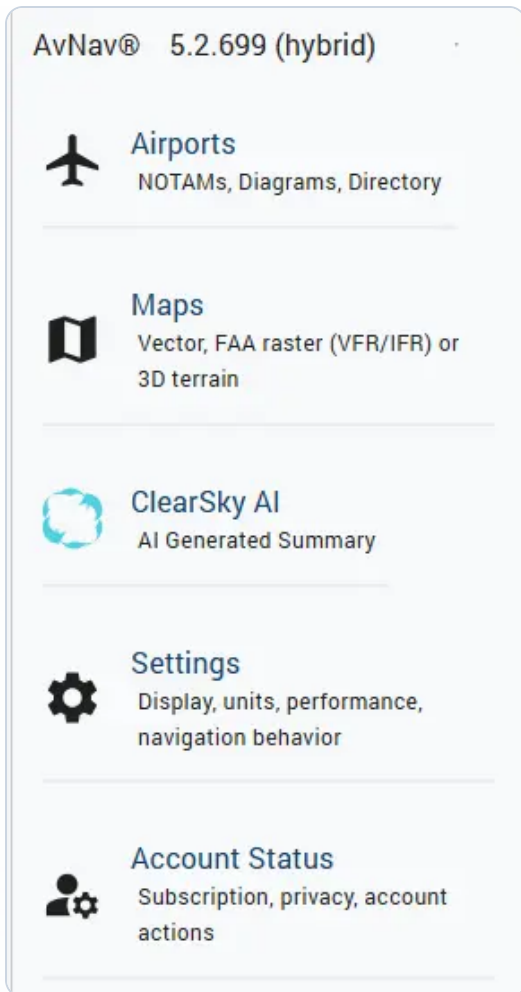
AvNav® 5.2.699 (hybrid)

Airports
NOTAMs, Diagrams, Directory

Maps
Vector, FAA raster (VFR/IFR) or 3D terrain

ClearSky AI
AI Generated Summary

Settings
Display, units, performance, navigation behavior

Account Status
Subscription, privacy, account actions